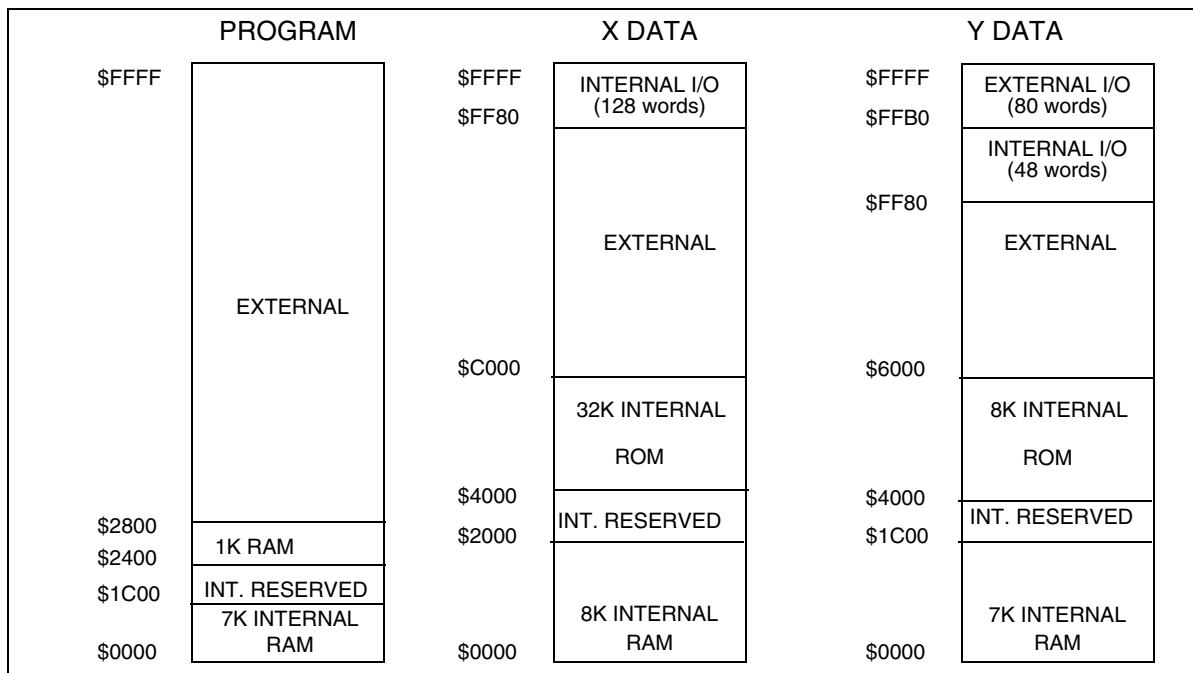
PROGRAM

$FFFF

EXTERNAL

$2800
1K RAM
$2400
INT. RESERVED
$1C00
7K INTERNAL RAM
$0000

X DATA

$FFFF
INTERNAL I/O (128 words)
$FF80

EXTERNAL

$C000
32K INTERNAL ROM
$4000
INT. RESERVED
$2000
8K INTERNAL RAM
$0000

Y DATA

$FFFF
EXTERNAL I/O (80 words)
$FFB0
INTERNAL I/O (48 words)
$FF80

EXTERNAL

$6000
8K INTERNAL ROM
$4000
INT. RESERVED
$1C00
7K INTERNAL RAM
$0000